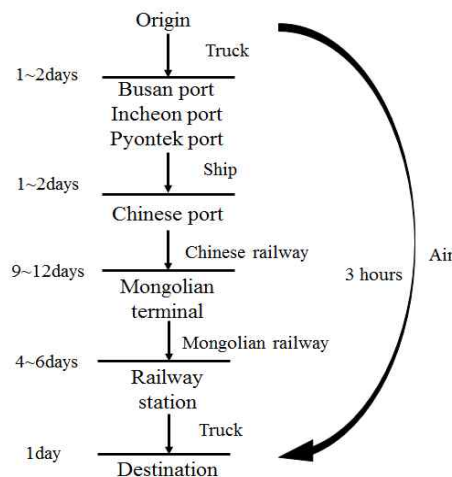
Origin

Truck

1~2days

Busan port
Incheon port
Pyontek port

Ship

1~2days

Chinese port

Chinese railway

9~12days

Mongolian terminal

Mongolian railway

4~6days

Railway station

Truck

1day

Destination

3 hours

Ai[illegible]